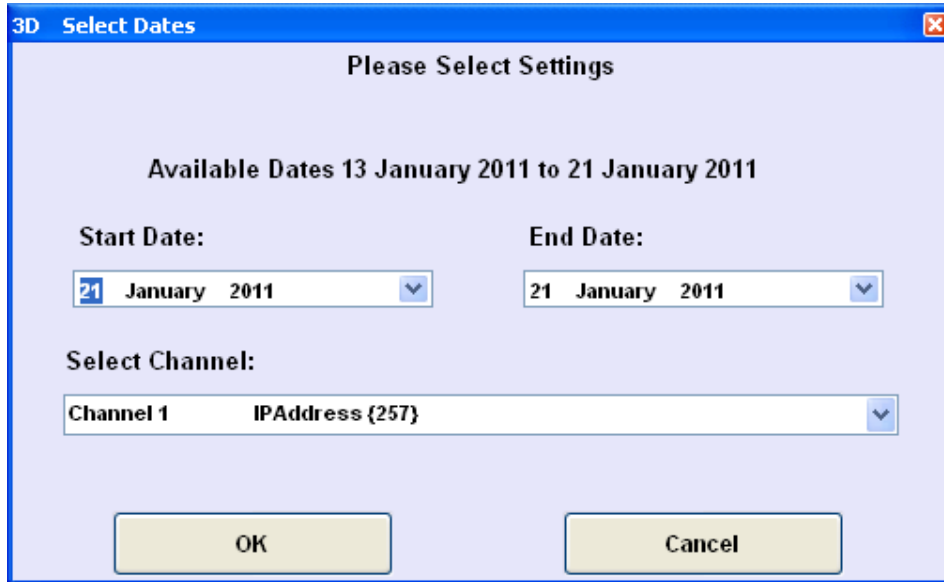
3D Select Dates

Please Select Settings

Available Dates 13 January 2011 to 21 January 2011

Start Date:

21 January 2011

End Date:

21 January 2011

Select Channel:

Channel 1 IPAddress {257}

OK

Cancel